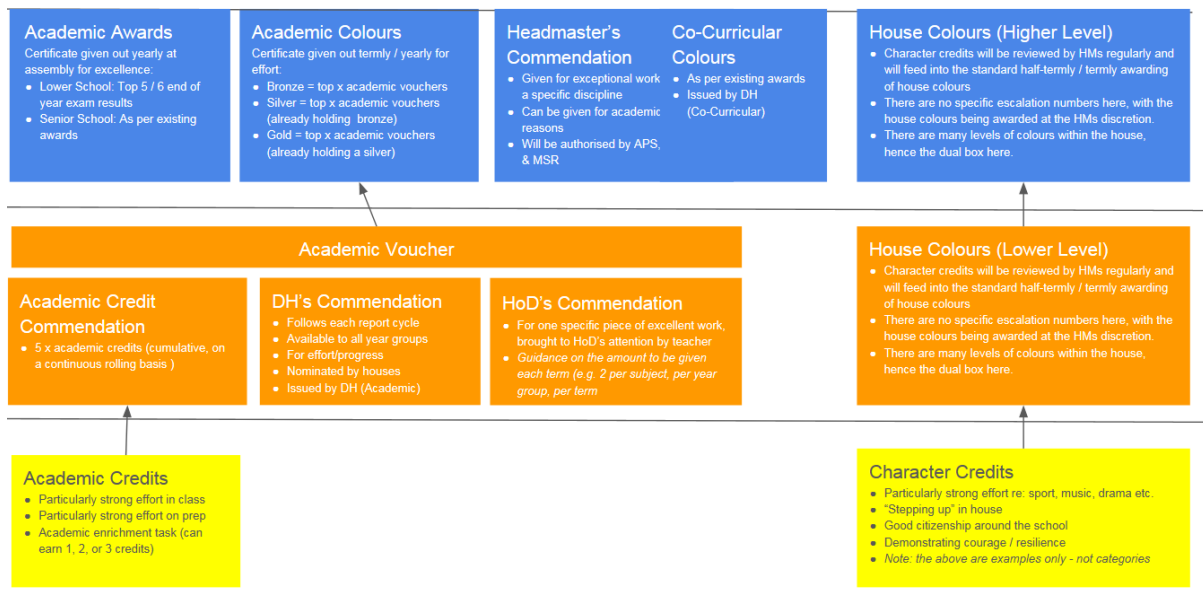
Academic Awards
Certificate given out yearly at assembly for excellence:
- Lower School: Top 5 / 6 end of year exam results
- Senior School: As per existing awards

Academic Colours
Certificate given out termly / yearly for effort:
- Bronze = top x academic vouchers
- Silver = top x academic vouchers (already holding bronze)
- Gold = top x academic vouchers (already holding a silver)

Headmaster's Commendation
- Given for exceptional work a specific discipline
- Can be given for academic reasons
- Will be authorised by APS, & MSR

Co-Curricular Colours
- As per existing awards
- Issued by DH (Co-Curricular)

House Colours (Higher Level)
- Character credits will be reviewed by HMs regularly and will feed into the standard half-termly / termly awarding of house colours
- There are no specific escalation numbers here, with the house colours being awarded at the HMs discretion.
- There are many levels of colours within the house, hence the dual box here.

Academic Voucher

Academic Credit Commendation
- 5 x academic credits (cumulative, on a continuous rolling basis )

DH's Commendation
- Follows each report cycle
- Available to all year groups
- For effort/progress
- Nominated by houses
- Issued by DH (Academic)

HoD's Commendation
- For one specific piece of excellent work, brought to HoD's attention by teacher
- Guidance on the amount to be given each term (e.g. 2 per subject, per year group, per term

House Colours (Lower Level)
- Character credits will be reviewed by HMs regularly and will feed into the standard half-termly / termly awarding of house colours
- There are no specific escalation numbers here, with the house colours being awarded at the HMs discretion.
- There are many levels of colours within the house, hence the dual box here.

Academic Credits
- Particularly strong effort in class
- Particularly strong effort on prep
- Academic enrichment task (can earn 1, 2, or 3 credits)

Character Credits
- Particularly strong effort re: sport, music, drama etc.
- "Stepping up" in house
- Good citizenship around the school
- Demonstrating courage / resilience
- Note: the above are examples only - not categories